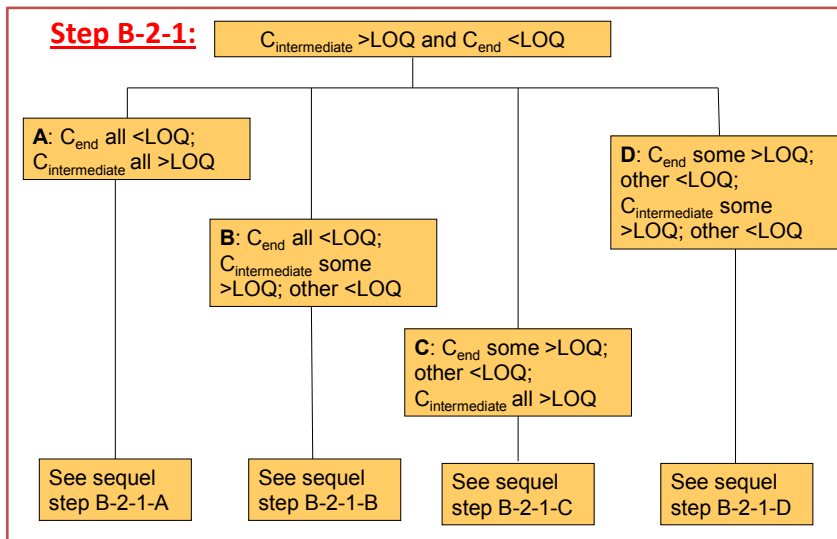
Step B-2-1:

$C_{intermediate}$ >LOQ and $C_{end}$ <LOQ

A: $C_{end}$ all <LOQ; $C_{intermediate}$ all >LOQ

B: $C_{end}$ all <LOQ; $C_{intermediate}$ some >LOQ; other <LOQ

C: $C_{end}$ some >LOQ; other <LOQ; $C_{intermediate}$ all >LOQ

D: $C_{end}$ some >LOQ; other <LOQ; $C_{intermediate}$ some >LOQ; other <LOQ

See sequel step B-2-1-A

See sequel step B-2-1-B

See sequel step B-2-1-C

See sequel step B-2-1-D